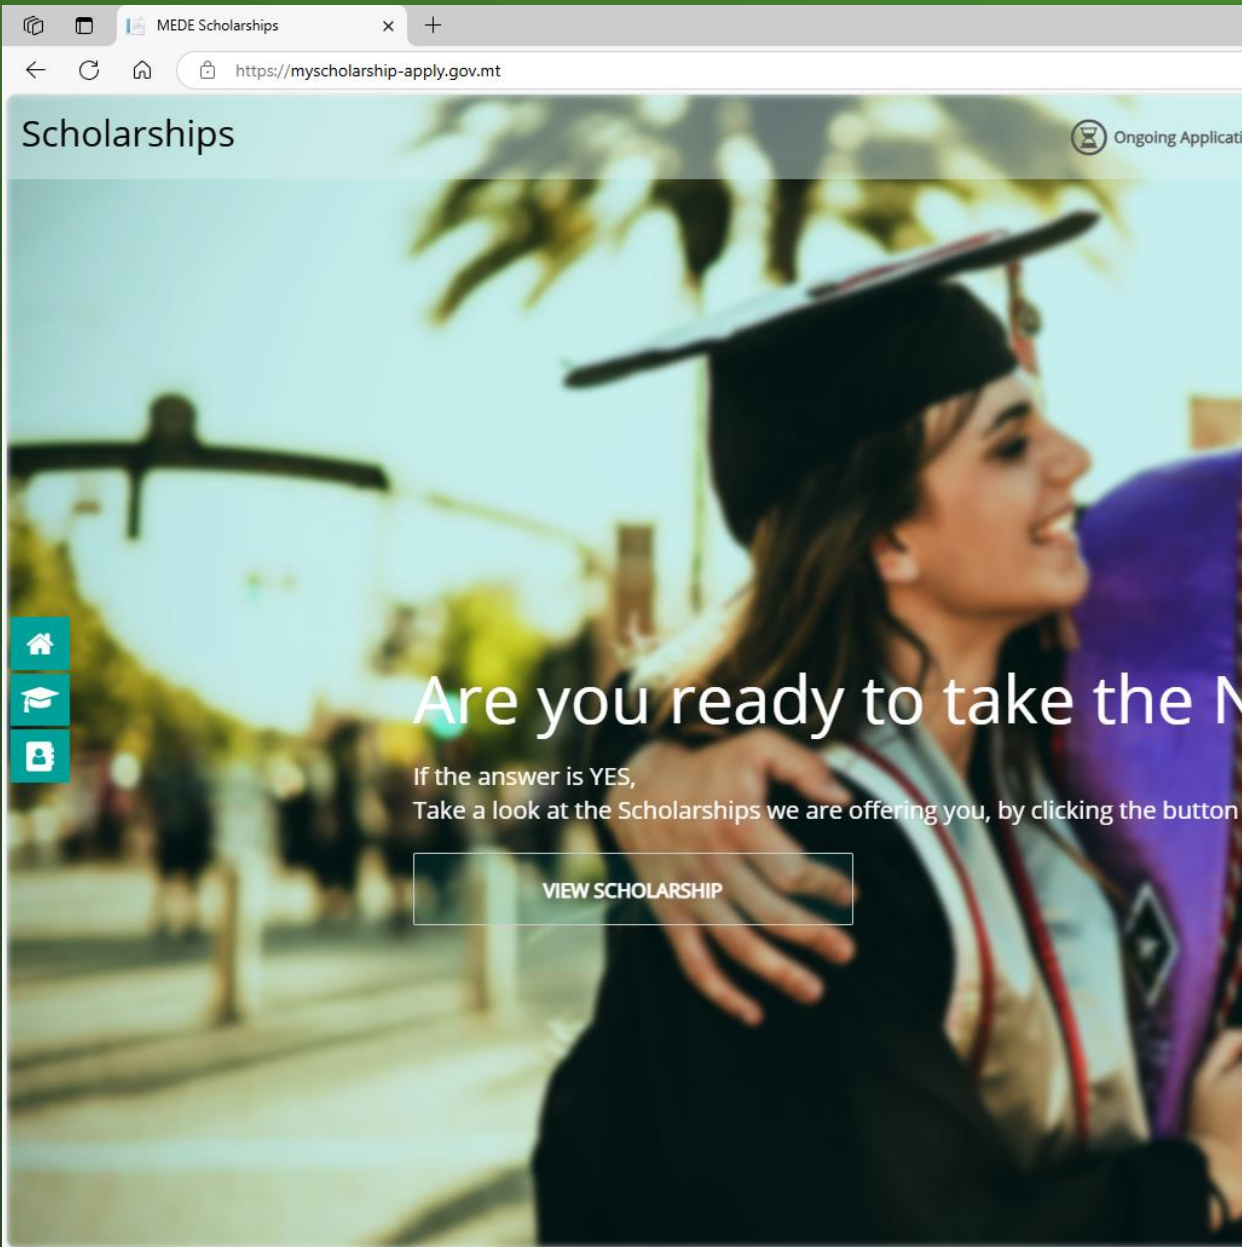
MEDE Scholarships

https://myscholarship-apply.gov.mt

Scholarships

Ongoing Applicati

Are you ready to take the N

If the answer is YES,
Take a look at the Scholarships we are offering you, by clicking the button

VIEW SCHOLARSHIP